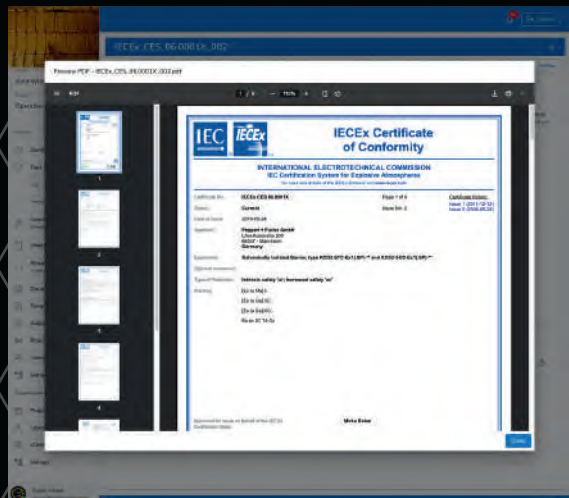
IECEx CES 06.0001X.002

Preview PDF - IECEx_CES_06.0001X.002.pdf

1 / 6

IEC IECEx

IECEx Certificate of Conformity

INTERNATIONAL ELECTROTECHNICAL COMMISSION
IEC Certification System for Explosive Atmospheres

Certificate No.: IECEx CES 06.0001X
Page 1 of 6
Status: Current
Date of Issue: 2019-05-28
Applicant: Pepperl+Fuchs GmbH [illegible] Germany
Equipment: Galvanically Isolated Barrier, type KCD2-STC-Ex1(.SP)** and KCD2-SCD-Ex1(.SP)**
Optional accessory:
Type of Protection: Intrinsic safety "i" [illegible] safety "ec"
Marking:
[Ex ia Ma] I
[Ex ia Ga] IIC
[Ex ia Da] IIIC
Ex ec IIC T4 Gc

Approved for issue on behalf of the IECEx Certification Body:
Mete Enter

Close